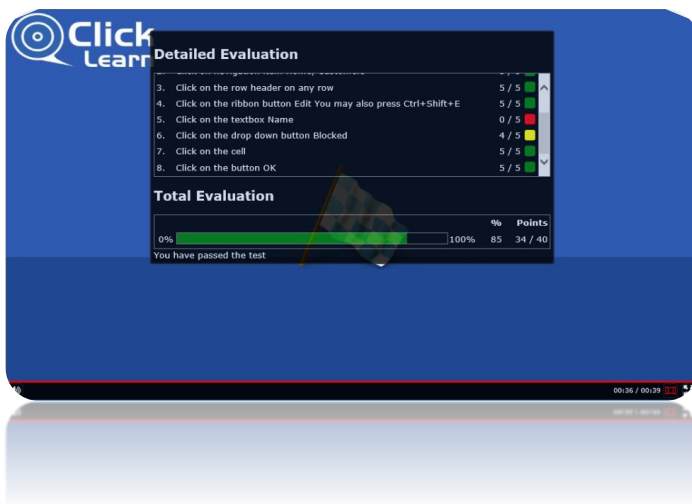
Click Learn

Detailed Evaluation

2. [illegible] 5 / 5
3. Click on the row header on any row 5 / 5
4. Click on the ribbon button Edit You may also press Ctrl+Shift+E 5 / 5
5. Click on the textbox Name 0 / 5
6. Click on the drop down button Blocked 4 / 5
7. Click on the cell 5 / 5
8. Click on the button OK 5 / 5

Total Evaluation

| | | % | Points |
|---|---|---|---|
| 0% | 100% | 85 | 34 / 40 |

You have passed the test

00:36 / 00:39